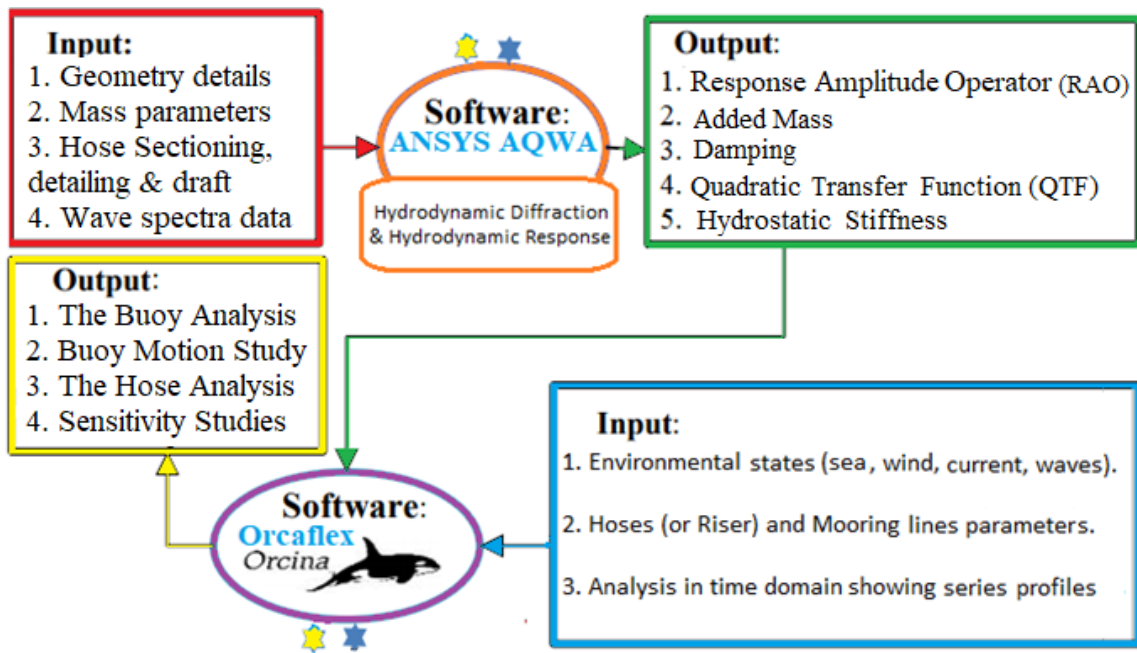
Input:
1. Geometry details
2. Mass parameters
3. Hose Sectioning, detailing & draft
4. Wave spectra data

Software:
ANSYS AQWA
Hydrodynamic Diffraction & Hydrodynamic Response

Output:
1. Response Amplitude Operator (RAO)
2. Added Mass
3. Damping
4. Quadratic Transfer Function (QTF)
5. Hydrostatic Stiffness

Output:
1. The Buoy Analysis
2. Buoy Motion Study
3. The Hose Analysis
4. Sensitivity Studies

Input:
1. Environmental states (sea, wind, current, waves).
2. Hoses (or Riser) and Mooring lines parameters.
3. Analysis in time domain showing series profiles

Software:
Orcaflex
Orcina